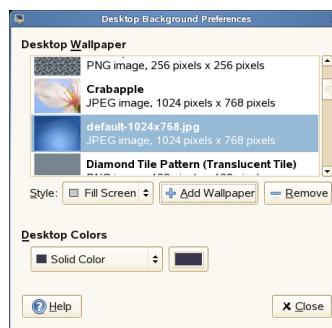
Desktop Background Preferences

Desktop Wallpaper

PNG image, 256 pixels x 256 pixels

Crabapple
JPEG image, 1024 pixels x 768 pixels

default-1024x768.jpg
JPEG image, 1024 pixels x 768 pixels

Diamond Tile Pattern (Translucent Tile)
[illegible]

Style: Fill Screen + Add Wallpaper − Remove

Desktop Colors

Solid Color

Help

Close